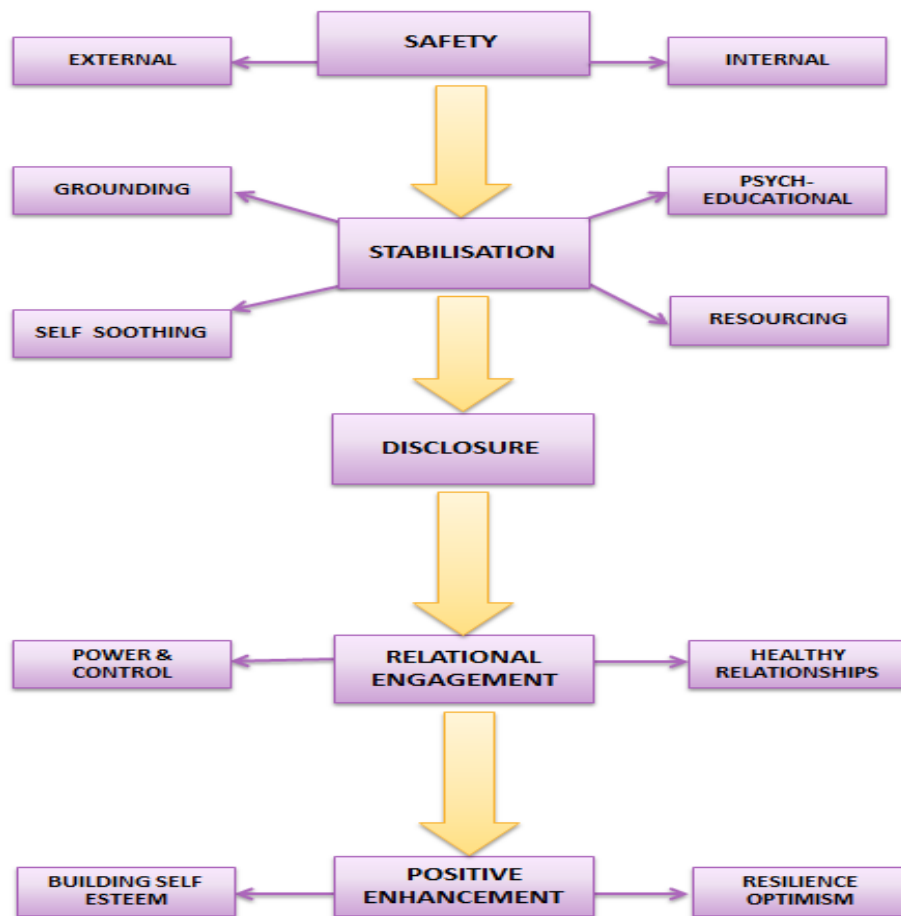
SAFETY

EXTERNAL

INTERNAL

GROUNDING

PSYCH-EDUCATIONAL

STABILISATION

SELF SOOTHING

RESOURCING

DISCLOSURE

POWER & CONTROL

RELATIONAL ENGAGEMENT

HEALTHY RELATIONSHIPS

BUILDING SELF ESTEEM

POSITIVE ENHANCEMENT

RESILIENCE OPTIMISM